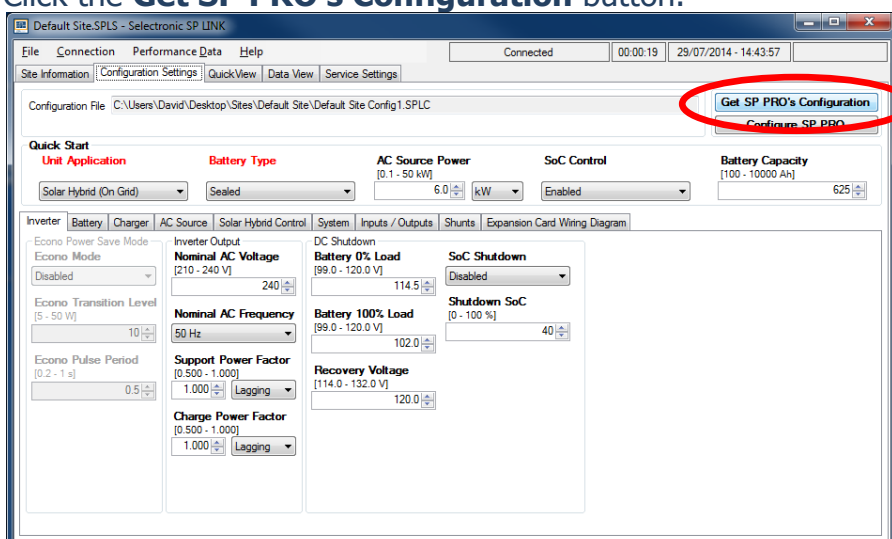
Click the Get SP PRO's Configuration button.

Default Site.SPLS - Selectronic SP LINK

File Connection Performance Data Help

Connected 00:00:19 29/07/2014 - 14:43:57

Site Information Configuration Settings QuickView Data View Service Settings

Configuration File C:\Users\David\Desktop\Sites\Default Site\Default Site Config1.SPLC

Get SP PRO's Configuration

Configure SP PRO

Quick Start

Unit Application
Solar Hybrid (On Grid)

Battery Type
Sealed

AC Source Power
[0.1 - 50 kW]
6.0 kW

SoC Control
Enabled

Battery Capacity
[100 - 10000 Ah]
625

Inverter Battery Charger AC Source Solar Hybrid Control System Inputs / Outputs Shunts Expansion Card Wiring Diagram

Econo Power Save Mode
Econo Mode
Disabled
Econo Transition Level
[5 - 50 W]
10
Econo Pulse Period
[0.2 - 1 s]
0.5

Inverter Output
Nominal AC Voltage
[210 - 240 V]
240
Nominal AC Frequency
50 Hz
Support Power Factor
[0.500 - 1.000]
1.000 Lagging
Charge Power Factor
[0.500 - 1.000]
1.000 Lagging

DC Shutdown
Battery 0% Load
[99.0 - 120.0 V]
114.5
Battery 100% Load
[99.0 - 120.0 V]
102.0
Recovery Voltage
[114.0 - 132.0 V]
120.0

SoC Shutdown
Disabled
Shutdown SoC
[0 - 100 %]
40